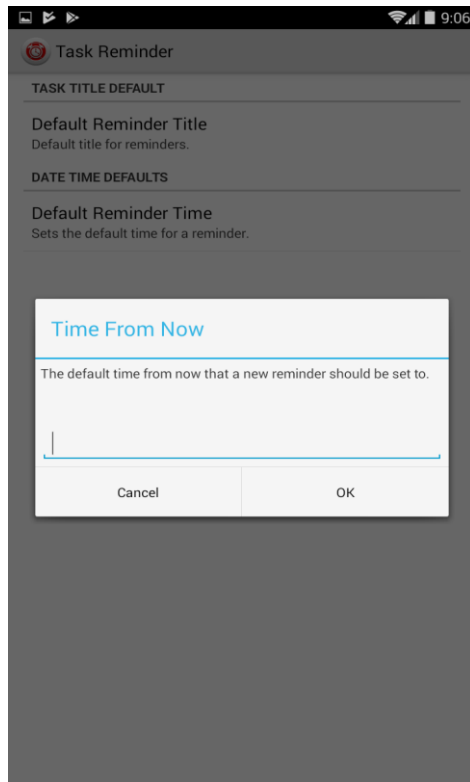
9:06

Task Reminder

TASK TITLE DEFAULT

Default Reminder Title
Default title for reminders.

DATE TIME DEFAULTS

Default Reminder Time
Sets the default time for a reminder.

Time From Now

The default time from now that a new reminder should be set to.

Cancel

OK